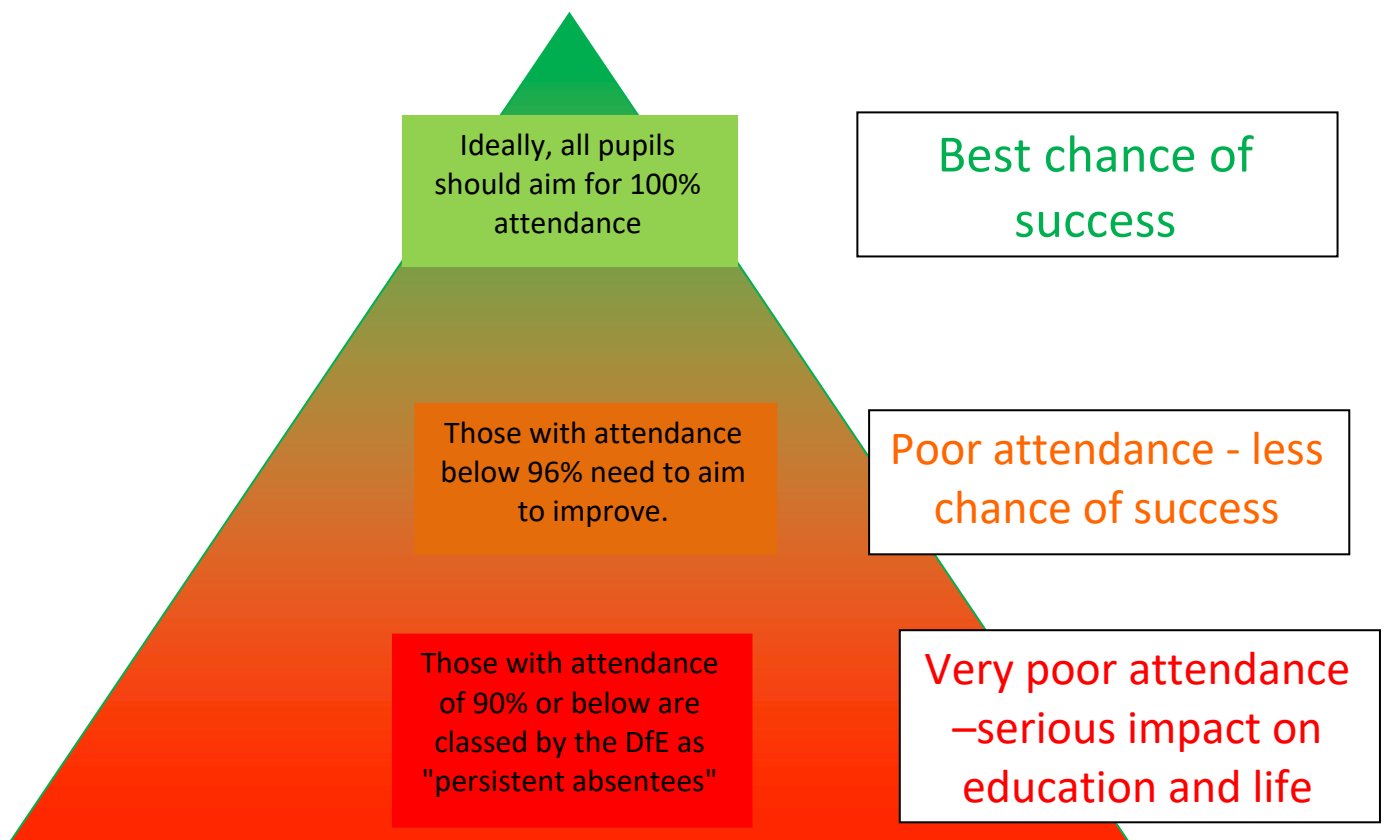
Ideally, all pupils should aim for 100% attendance

Best chance of success

Those with attendance below 96% need to aim to improve.

Poor attendance - less chance of success

Those with attendance of 90% or below are classed by the DfE as "persistent absentees"

Very poor attendance –serious impact on education and life